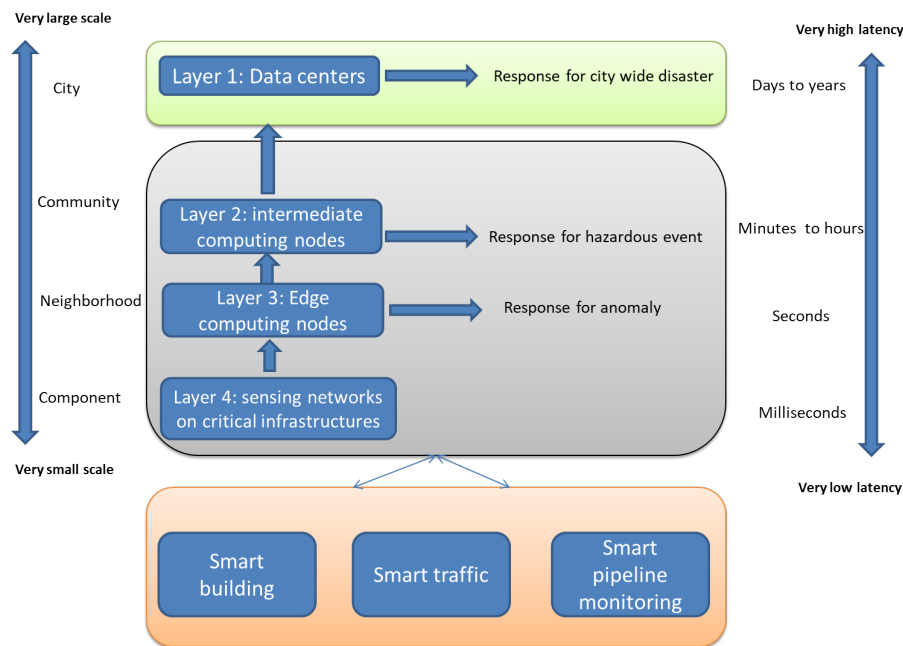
Very large scale

City

Community

Neighborhood

Component

Very small scale

Layer 1: Data centers

Response for city wide disaster

Layer 2: intermediate computing nodes

Response for hazardous event

Layer 3: Edge computing nodes

Response for anomaly

Layer 4: sensing networks on critical infrastructures

Very high latency

Days to years

Minutes to hours

Seconds

Milliseconds

Very low latency

Smart building

Smart traffic

Smart pipeline monitoring